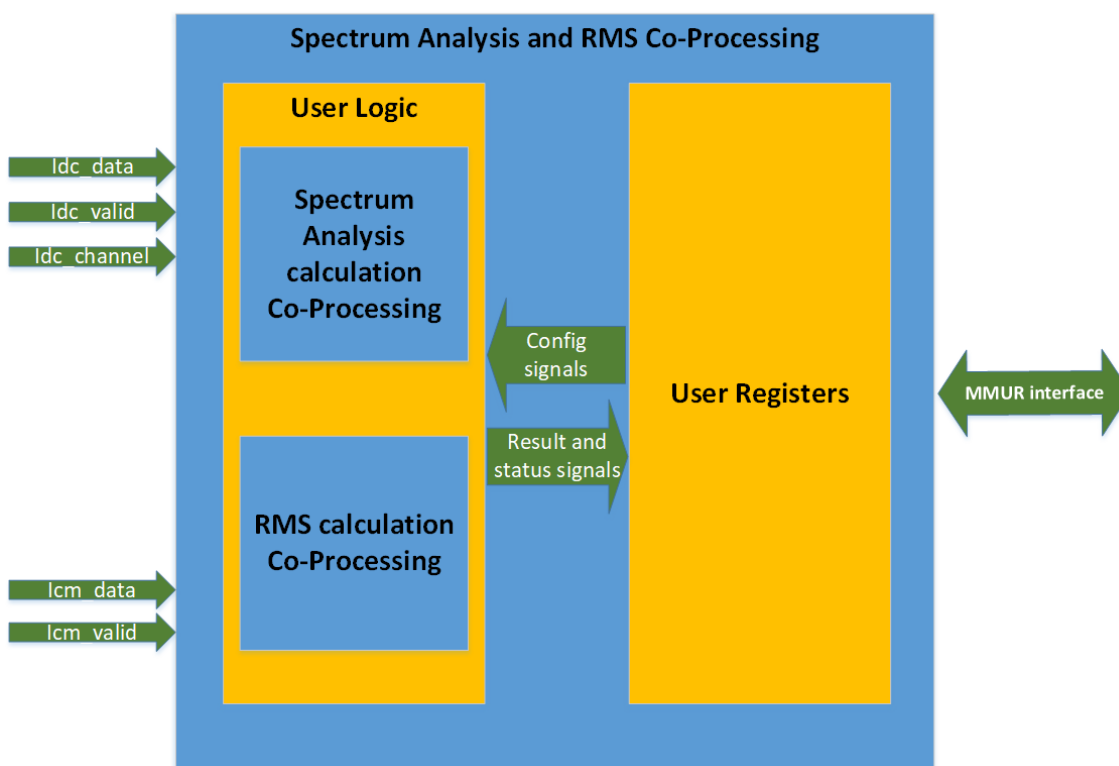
Spectrum Analysis and RMS Co-Processing

User Logic

Spectrum Analysis calculation Co-Processing

RMS calculation Co-Processing

ldc_data

ldc_valid

ldc_channel

lcm_data

lcm_valid

Config signals

Result and status signals

User Registers

MMUR interface